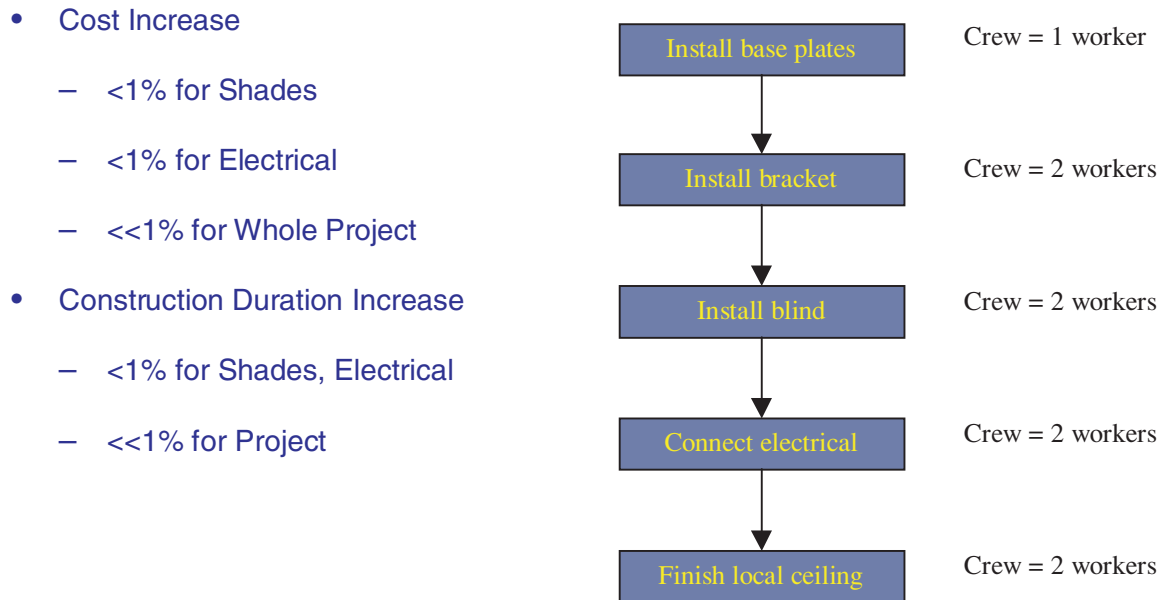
• Cost Increase
– <1% for Shades
– <1% for Electrical
– <<1% for Whole Project
• Construction Duration Increase
– <1% for Shades, Electrical
– <<1% for Project

Install base plates
Crew = 1 worker

Install bracket
Crew = 2 workers

Install blind
Crew = 2 workers

Connect electrical
Crew = 2 workers

Finish local ceiling
Crew = 2 workers